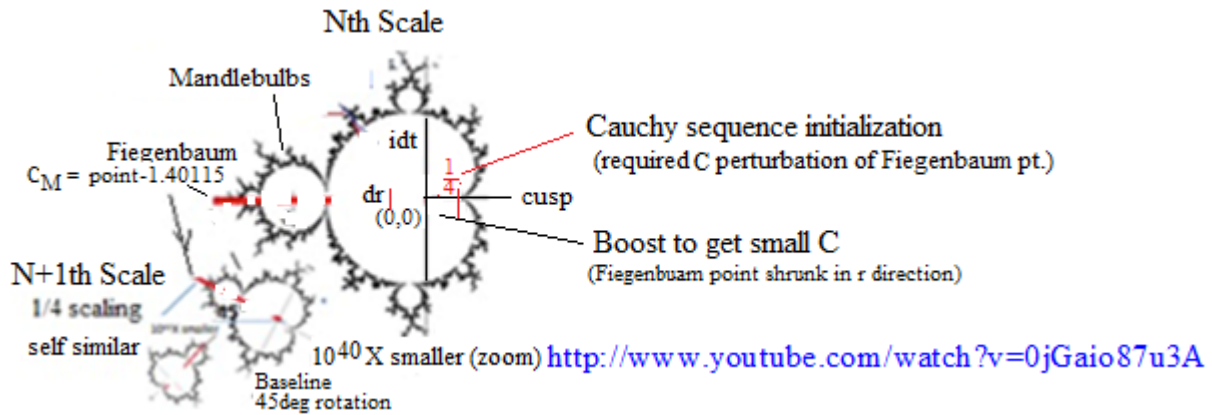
Nth Scale

Mandlebulbs

Fiegenbaum
$c_M$ = point-1.40115

idt

dr
(0,0)

$\frac{1}{4}$

Cauchy sequence initialization
(required C perturbation of Fiegenbaum pt.)

cusp

Boost to get small C
(Fiegenbuam point shrunk in r direction)

N+1th Scale
1/4 scaling
self similar

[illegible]

Baseline
45deg rotation

$10^{40}$ X smaller (zoom) http://www.youtube.com/watch?v=0jGaio87u3A